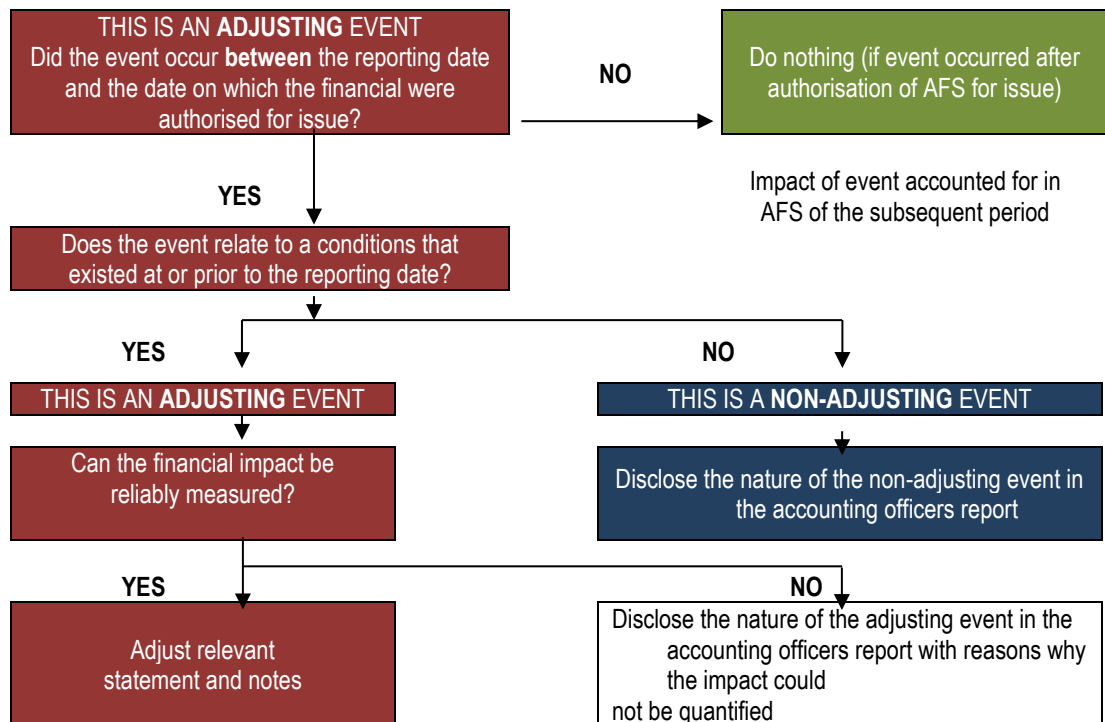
THIS IS AN **ADJUSTING** EVENT
Did the event occur **between** the reporting date and the date on which the financial were authorised for issue?

NO

Do nothing (if event occurred after authorisation of AFS for issue)

Impact of event accounted for in AFS of the subsequent period

YES

Does the event relate to a conditions that existed at or prior to the reporting date?

YES

NO

THIS IS AN **ADJUSTING** EVENT

THIS IS A **NON-ADJUSTING** EVENT

Can the financial impact be reliably measured?

Disclose the nature of the non-adjusting event in the accounting officers report

YES

NO

Adjust relevant statement and notes

Disclose the nature of the adjusting event in the accounting officers report with reasons why the impact could not be quantified